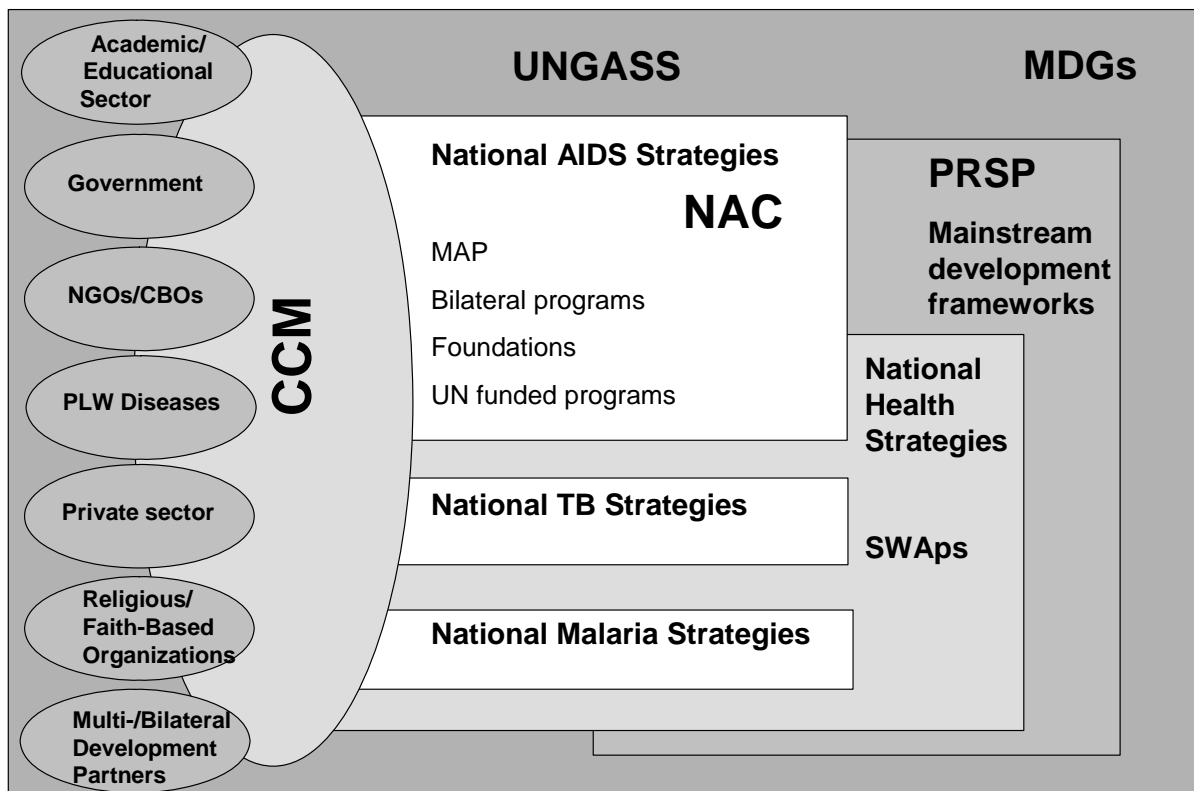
Academic/ Educational Sector

Government

NGOs/CBOs

PLW Diseases

Private sector

Religious/ Faith-Based Organizations

Multi-/Bilateral Development Partners

CCM

UNGASS

MDGs

National AIDS Strategies

NAC

MAP

Bilateral programs

Foundations

UN funded programs

PRSP

Mainstream development frameworks

National Health Strategies

SWAps

National TB Strategies

National Malaria Strategies